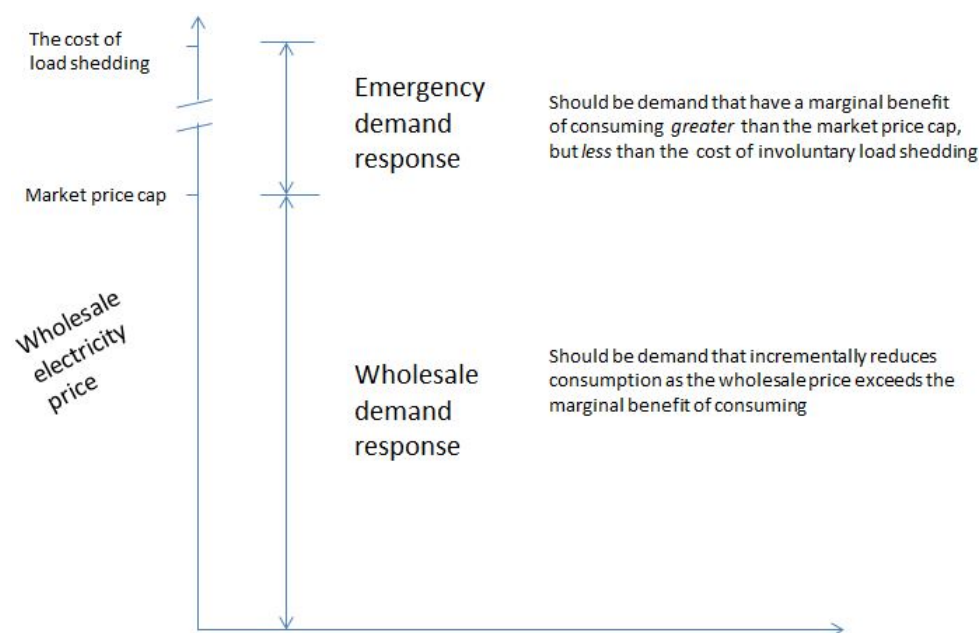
The cost of load shedding

Market price cap

Wholesale electricity price

Emergency demand response

Should be demand that have a marginal benefit of consuming *greater* than the market price cap, but *less* than the cost of involuntary load shedding

Wholesale demand response

Should be demand that incrementally reduces consumption as the wholesale price exceeds the marginal benefit of consuming